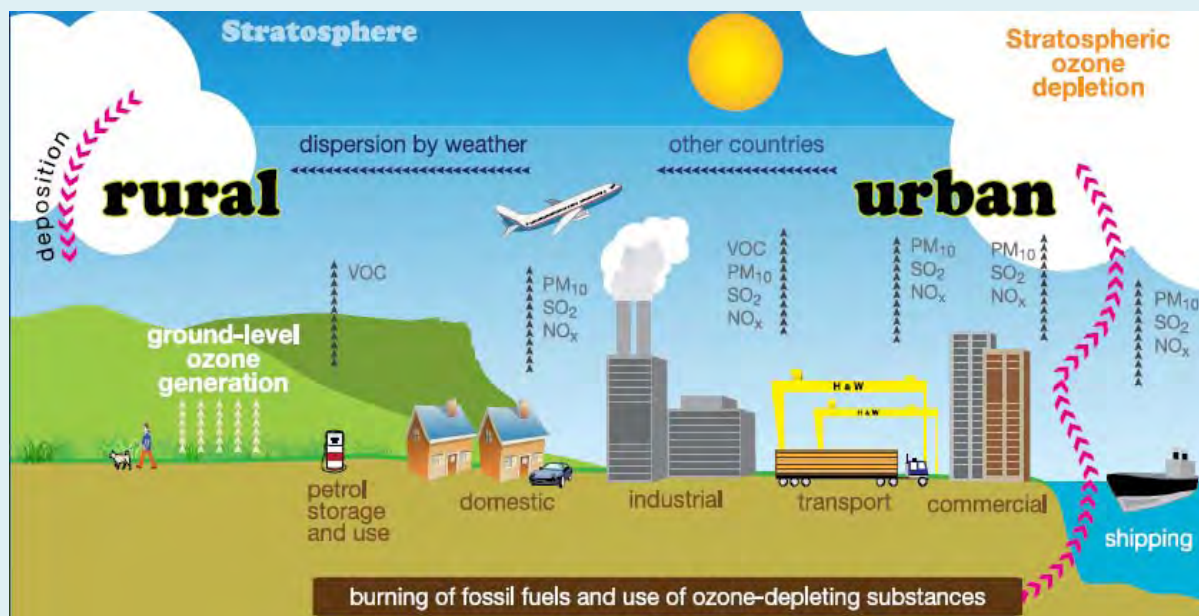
Stratosphere

Stratospheric ozone depletion

deposition

dispersion by weather

other countries

rural

urban

VOC

$PM_{10}$
$SO_2$
$NO_x$

VOC
$PM_{10}$
$SO_2$
$NO_x$

$PM_{10}$
$SO_2$
$NO_x$

$PM_{10}$
$SO_2$
$NO_x$

$PM_{10}$
$SO_2$
$NO_x$

ground-level ozone generation

H&W

H&W

petrol storage and use

domestic

industrial

transport

commercial

shipping

burning of fossil fuels and use of ozone-depleting substances